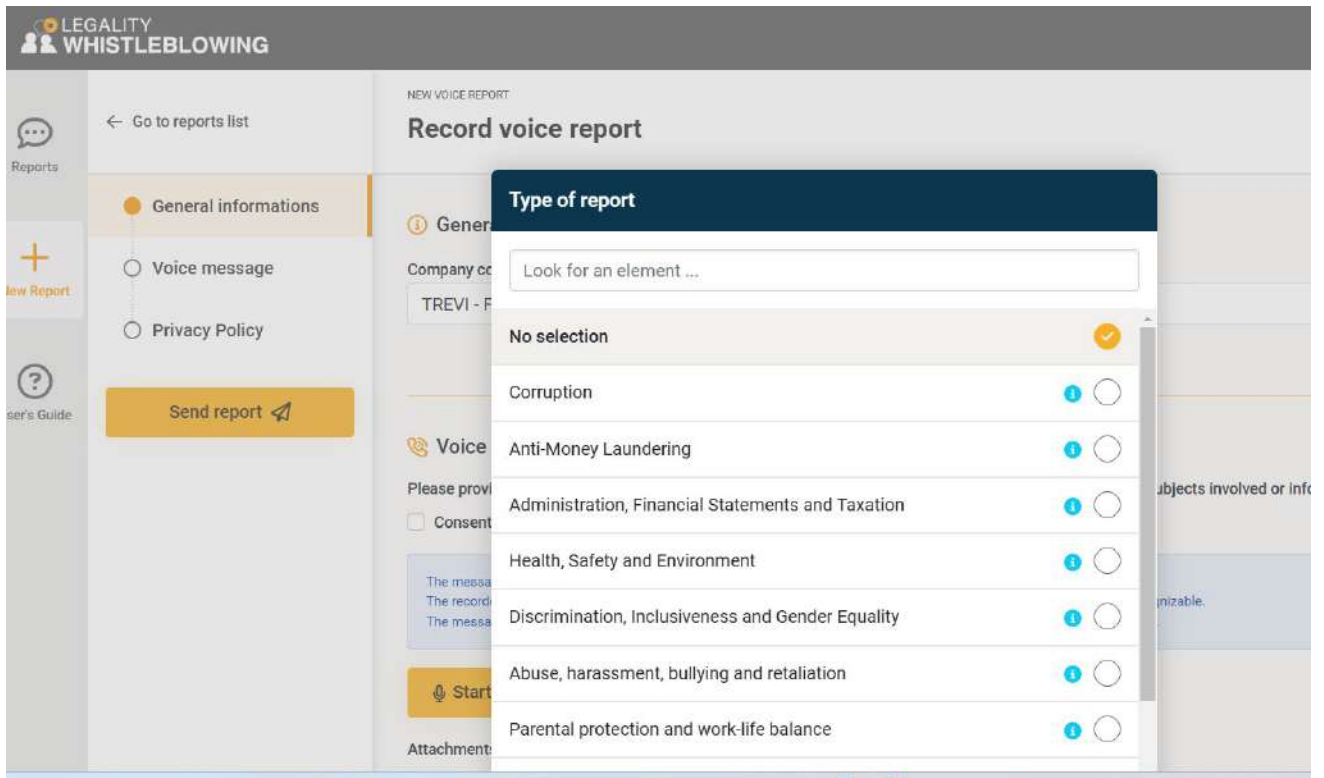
LEGALITY WHISTLEBLOWING

Reports

New Report

User's Guide

← Go to reports list

General informations

Voice message

Privacy Policy

Send report

NEW VOICE REPORT

Record voice report

Gener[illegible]

Company co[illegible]

TREVI - F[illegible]

Voice

Please provi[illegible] ubjects involved or info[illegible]

Consent

The messa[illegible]
The record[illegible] nizable.
The messa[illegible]

Start

Attachment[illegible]

Type of report

Look for an element ...

No selection

Corruption

Anti-Money Laundering

Administration, Financial Statements and Taxation

Health, Safety and Environment

Discrimination, Inclusiveness and Gender Equality

Abuse, harassment, bullying and retaliation

Parental protection and work-life balance